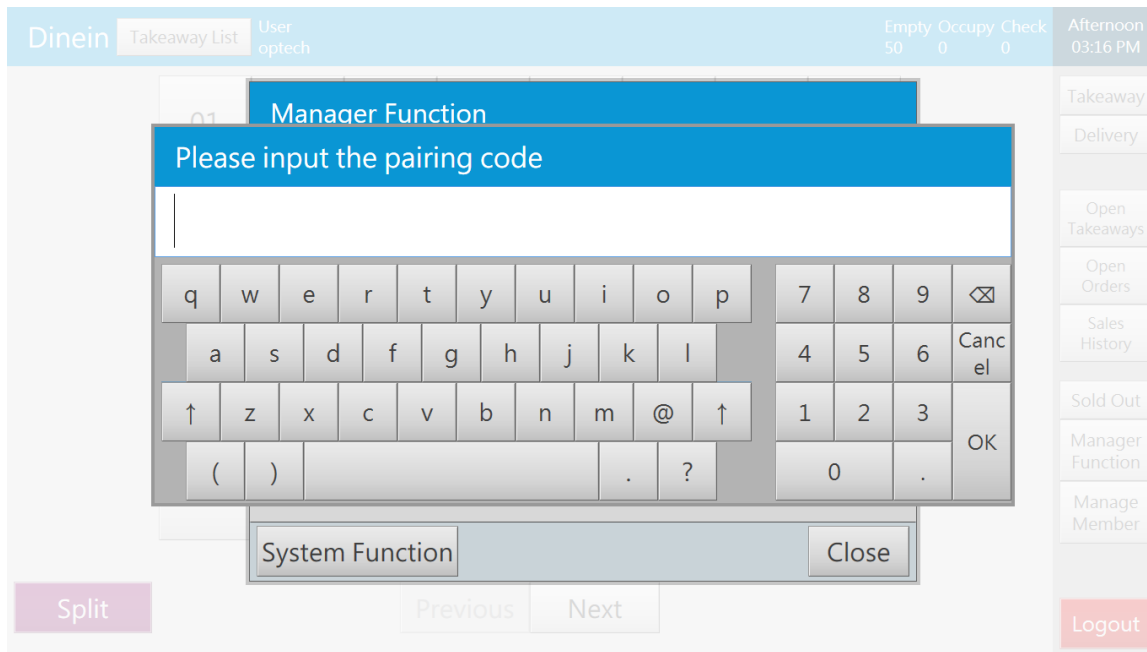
Dinein Takeaway List User optech

Empty Occupy Check
50 0 0

Afternoon
03:16 PM

Takeaway
Delivery
Open Takeaways
Open Orders
Sales History
Sold Out
Manager Function
Manage Member

01

Manager Function

Please input the pairing code

| q | w | e | r | t | y | u | i | o | p |
|---|---|---|---|---|---|---|---|---|---|
| a | s | d | f | g | h | j | k | l | |
| ↑ | z | x | c | v | b | n | m | @ | ↑ |
| ( | ) | | | | | | . | ? | |

| 7 | 8 | 9 | ⌫ |
|---|---|---|---|
| 4 | 5 | 6 | Cancel |
| 1 | 2 | 3 | OK |
| 0 | | . | |

System Function
Close

Split
Previous
Next
Logout